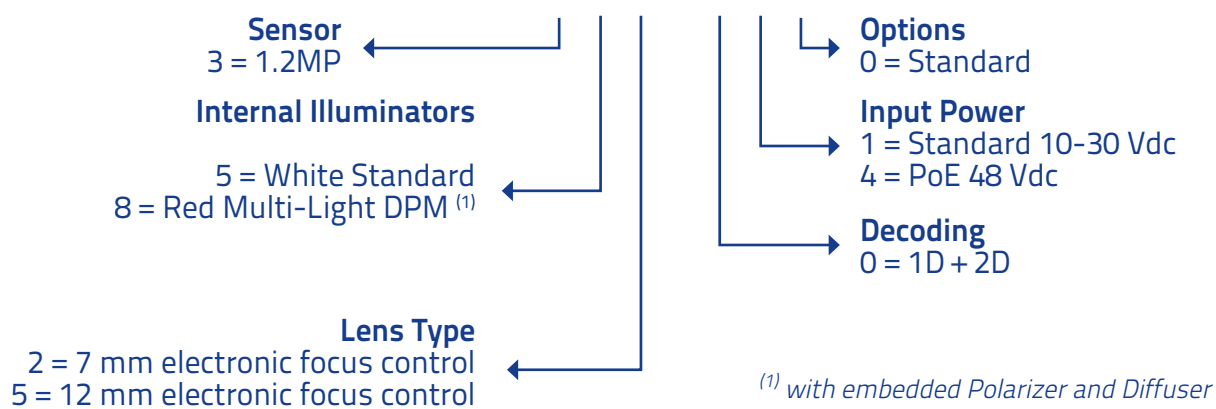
Sensor
3 = 1.2MP

Internal Illuminators

5 = White Standard
8 = Red Multi-Light DPM $^{(1)}$

Lens Type
2 = 7 mm electronic focus control
5 = 12 mm electronic focus control

Options
0 = Standard

Input Power
1 = Standard 10-30 Vdc
4 = PoE 48 Vdc

Decoding
0 = 1D + 2D

$^{(1)}$ with embedded Polarizer and Diffuser